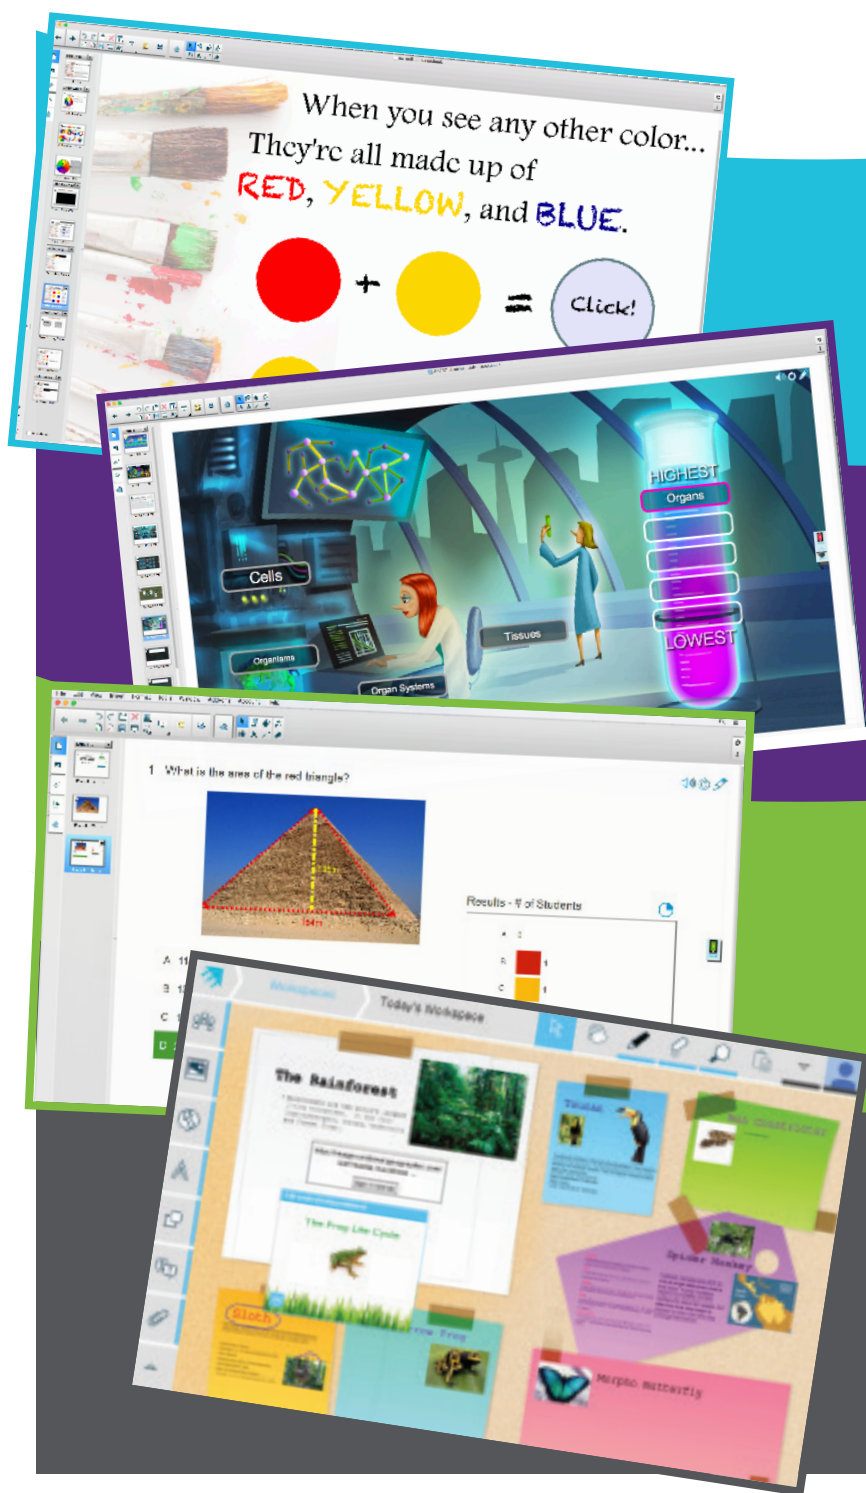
When you see any other color...
They're all made up of
RED, YELLOW, and BLUE.

+ =

Click!

HIGHEST

Organs

Cells

Tissues

Organisms

Organ Systems

LOWEST

1 What is the area of the red triangle?

Results - # of Students

A

B

C

D

Workspaces

Today's Workspace

The Rainforest

The Frog Life Cycle

Toucan

Boa Constrictor

Spider Monkey

Sloth

Tree Frog

Morpho Butterfly